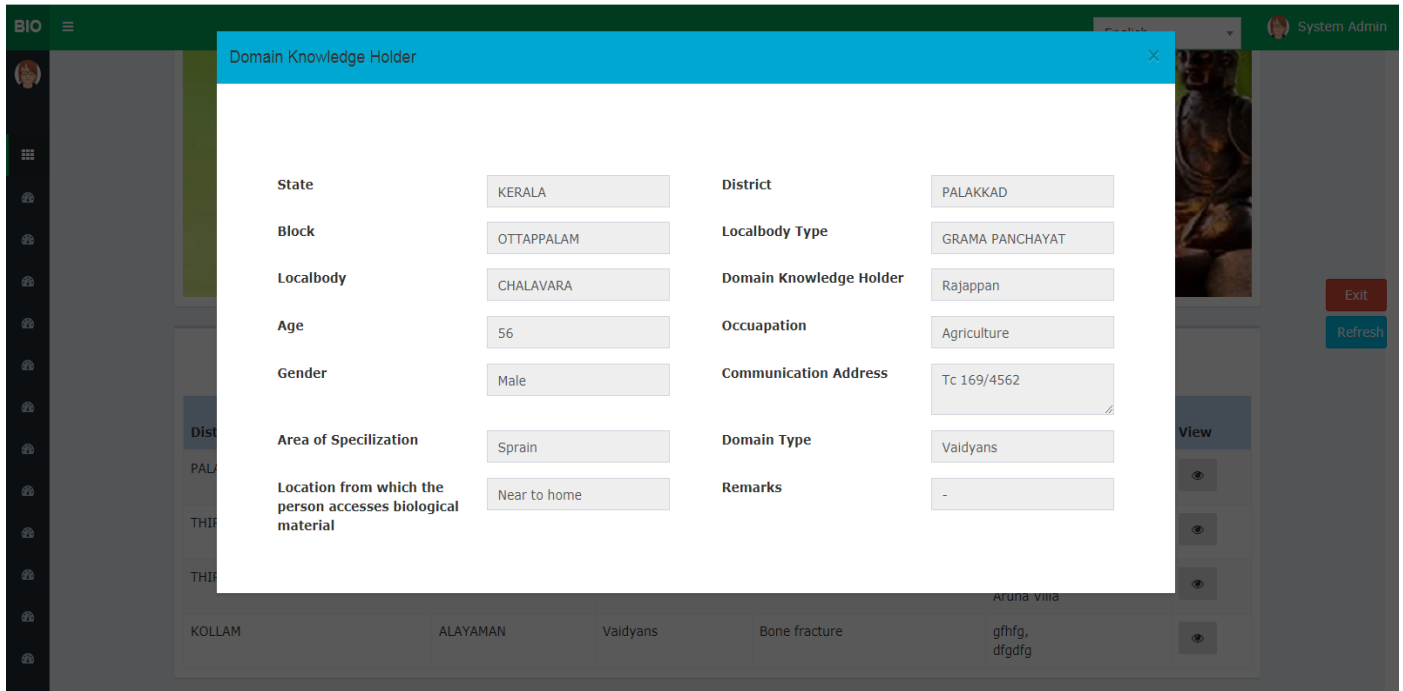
BIO ≡

System Admin

Domain Knowledge Holder ×

| State | KERALA | District | PALAKKAD |
|---|---|---|---|
| Block | OTTAPPALAM | Localbody Type | GRAMA PANCHAYAT |
| Localbody | CHALAVARA | Domain Knowledge Holder | Rajappan |
| Age | 56 | Occuapation | Agriculture |
| Gender | Male | Communication Address | Tc 169/4562 |
| Area of Specilization | Sprain | Domain Type | Vaidyans |
| Location from which the person accesses biological material | Near to home | Remarks | - |

Exit

Refresh

Dist

View

PAL

THIR

THIR

Aruna Villa

| KOLLAM | ALAYAMAN | Vaidyans | Bone fracture | gfhfg, dfgdfg |
|---|---|---|---|---|